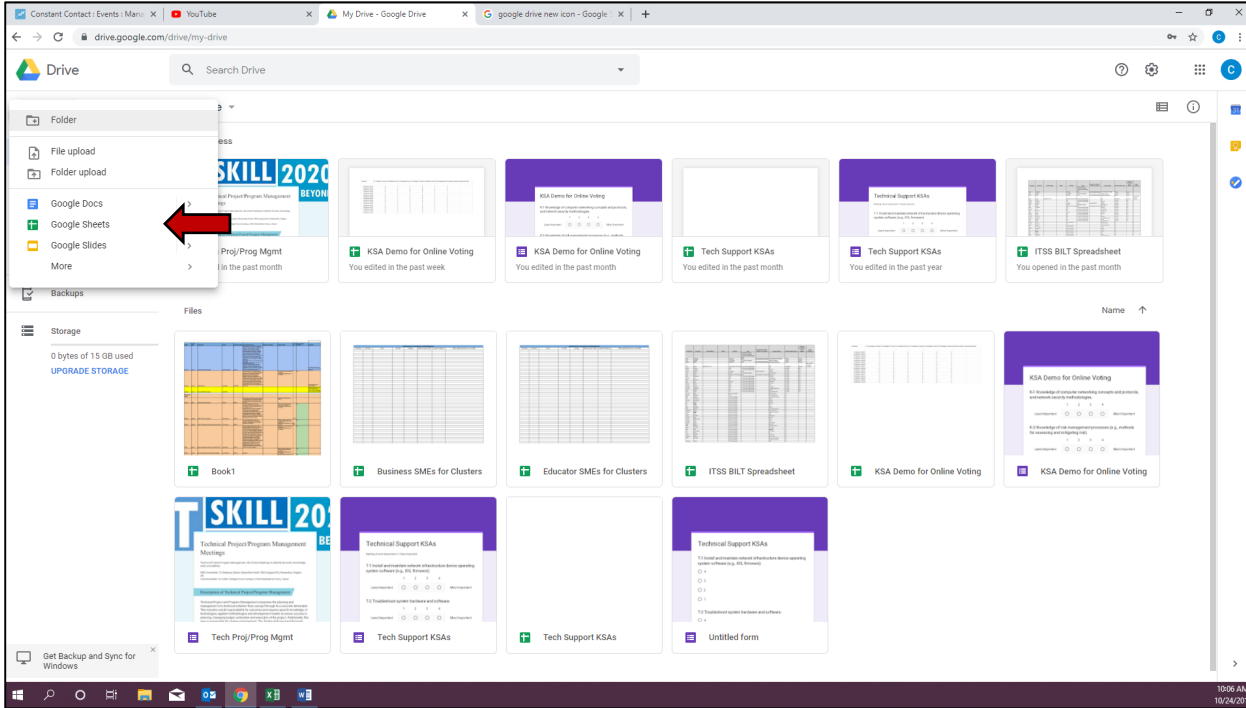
Constant Contact | Events | Manu ×
YouTube ×
My Drive - Google Drive ×
google drive new icon - Google ×
+

drive.google.com/drive/my-drive

Drive
Search Drive

Folder
File upload
Folder upload
Google Docs
Google Sheets
Google Slides
More

Backups
Storage
0 bytes of 15 GB used
UPGRADE STORAGE

Get Backup and Sync for Windows

e
ess

SKILL 2020 BEYON
Technical Project/Program Management Meetings
Proj/Prog Mgmt
in the past month

KSA Demo for Online Voting
You edited in the past week

KSA Demo for Online Voting
KSA Demo for Online Voting
You edited in the past month

Tech Support KSAs
You edited in the past month

Technical Support KSAs
Tech Support KSAs
You edited in the past year

ITSS BILT Spreadsheet
You opened in the past month

Files
Name

Book1
Business SMEs for Clusters
Educator SMEs for Clusters
ITSS BILT Spreadsheet
KSA Demo for Online Voting
KSA Demo for Online Voting
KSA Demo for Online Voting
6.1 Knowledge of computer networking concepts and protocols, and network security methodologies.
6.2 Knowledge of risk management processes (e.g., methods for assessing and mitigating risk).

SKILL 20 BE
Technical Project/Program Management Meetings
Tech Proj/Prog Mgmt

Technical Support KSAs
7.1 Install and maintain network infrastructure device operating system software (e.g., IOS, firmware).
7.2 Troubleshoot system hardware and software.
Tech Support KSAs

Tech Support KSAs

Technical Support KSAs
7.1 Install and maintain network infrastructure device operating system software (e.g., IOS, firmware)
7.2 Troubleshoot system hardware and software.
Untitled form

10:06 AM
10/24/20